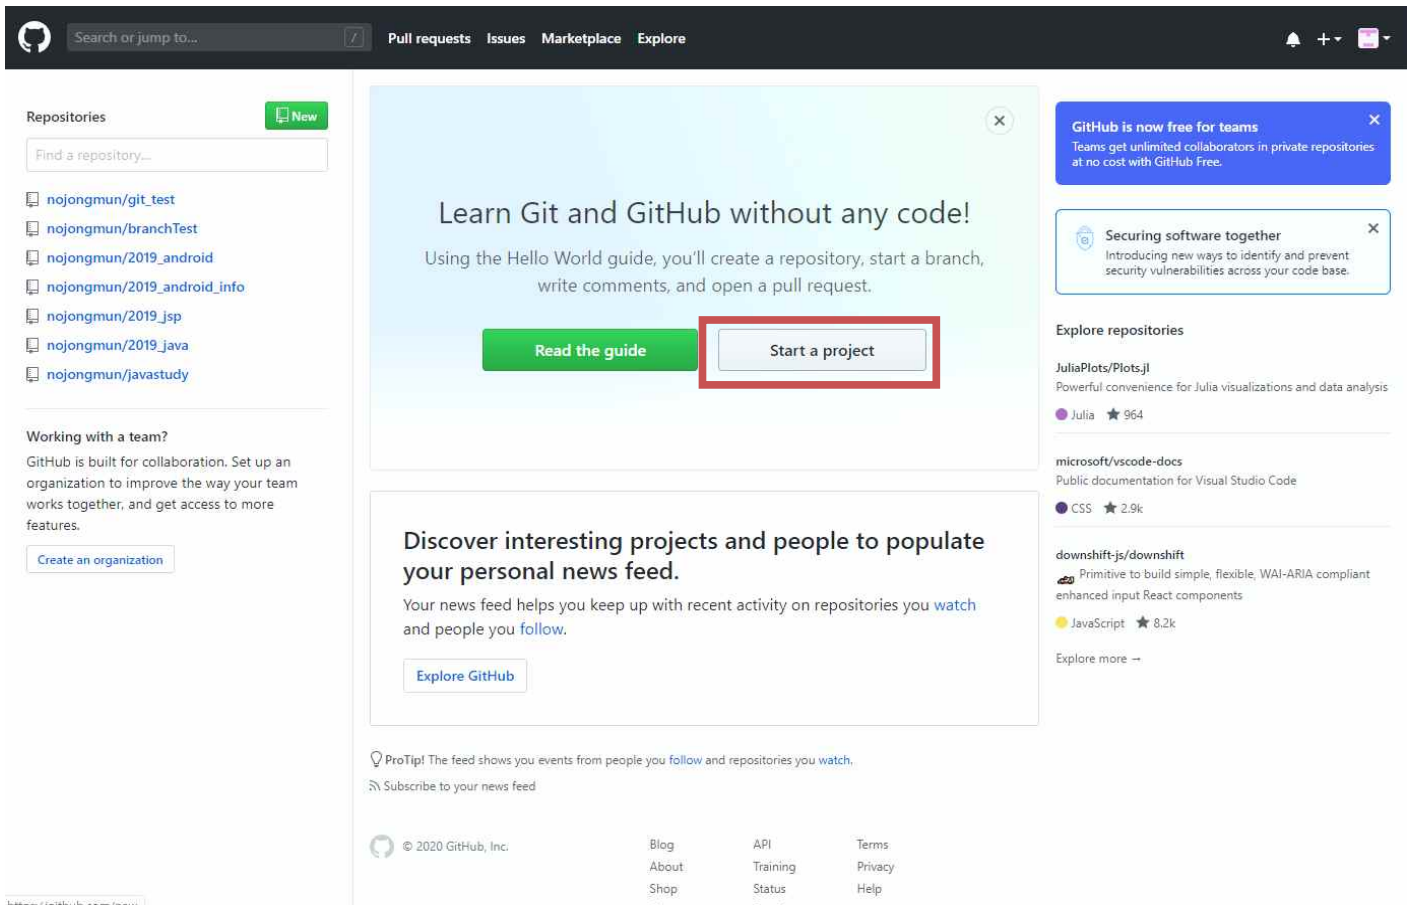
Search or jump to... /
Pull requests Issues Marketplace Explore

Repositories
New
Find a repository...
nojongmun/git_test
nojongmun/branchTest
nojongmun/2019_android
nojongmun/2019_android_info
nojongmun/2019_jsp
nojongmun/2019_java
nojongmun/javastudy

Working with a team?
GitHub is built for collaboration. Set up an organization to improve the way your team works together, and get access to more features.
Create an organization

Learn Git and GitHub without any code!
Using the Hello World guide, you'll create a repository, start a branch, write comments, and open a pull request.
Read the guide
Start a project

Discover interesting projects and people to populate your personal news feed.
Your news feed helps you keep up with recent activity on repositories you watch and people you follow.
Explore GitHub

ProTip! The feed shows you events from people you follow and repositories you watch.
Subscribe to your news feed

© 2020 GitHub, Inc.
Blog
About
Shop
API
Training
Status
Terms
Privacy
Help

GitHub is now free for teams
Teams get unlimited collaborators in private repositories at no cost with GitHub Free.

Securing software together
Introducing new ways to identify and prevent security vulnerabilities across your code base.

Explore repositories
JuliaPlots/Plots.jl
Powerful convenience for Julia visualizations and data analysis
Julia 964
microsoft/vscode-docs
Public documentation for Visual Studio Code
CSS 2.9k
downshift-js/downshift
Primitive to build simple, flexible, WAI-ARIA compliant enhanced input React components
JavaScript 8.2k
Explore more →

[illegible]